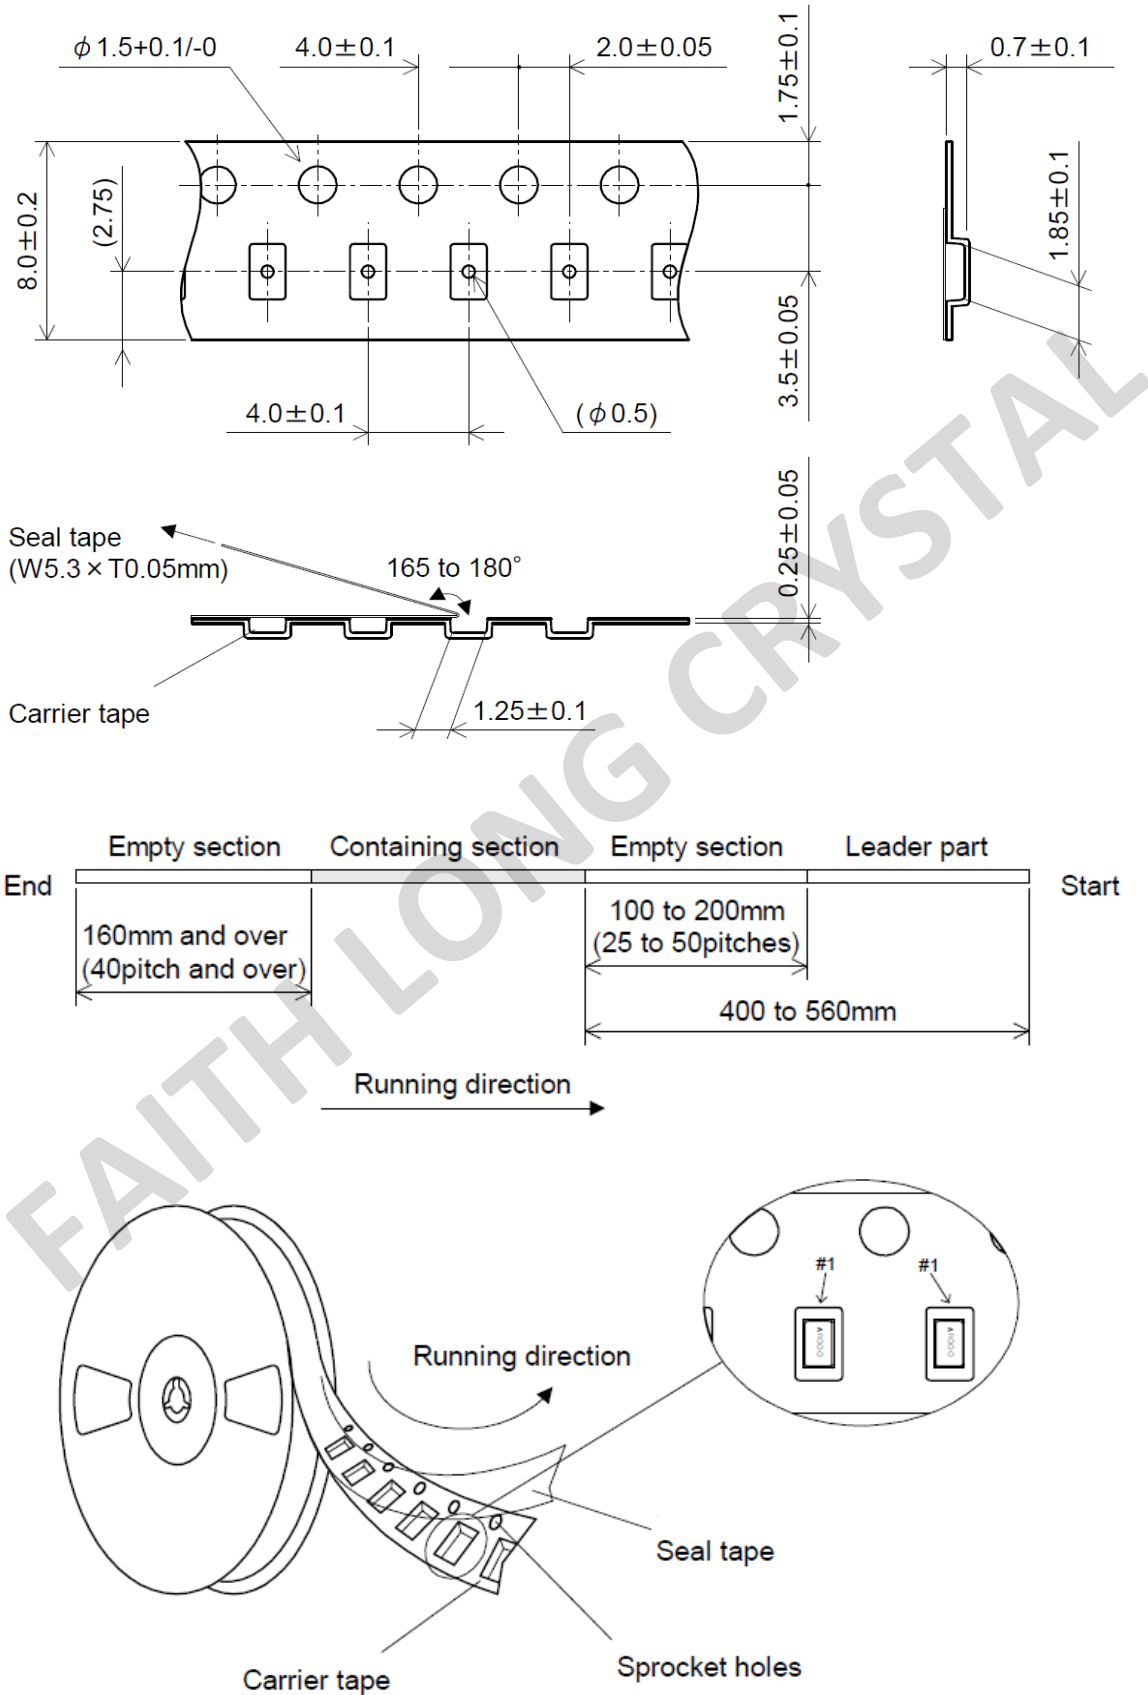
$\phi$1.5+0.1/-0
4.0±0.1
2.0±0.05
1.75±0.1
0.7±0.1
8.0±0.2
(2.75)
1.85±0.1
3.5±0.05
4.0±0.1
($\phi$0.5)

Seal tape
(W5.3 × T0.05mm)
165 to 180°
0.25±0.05
Carrier tape
1.25±0.1

Empty section
Containing section
Empty section
Leader part
End
Start
160mm and over
(40pitch and over)
100 to 200mm
(25 to 50pitches)
400 to 560mm
Running direction

FAITH LONG CRYSTAL

#1
#1
Running direction
Seal tape
Sprocket holes
Carrier tape